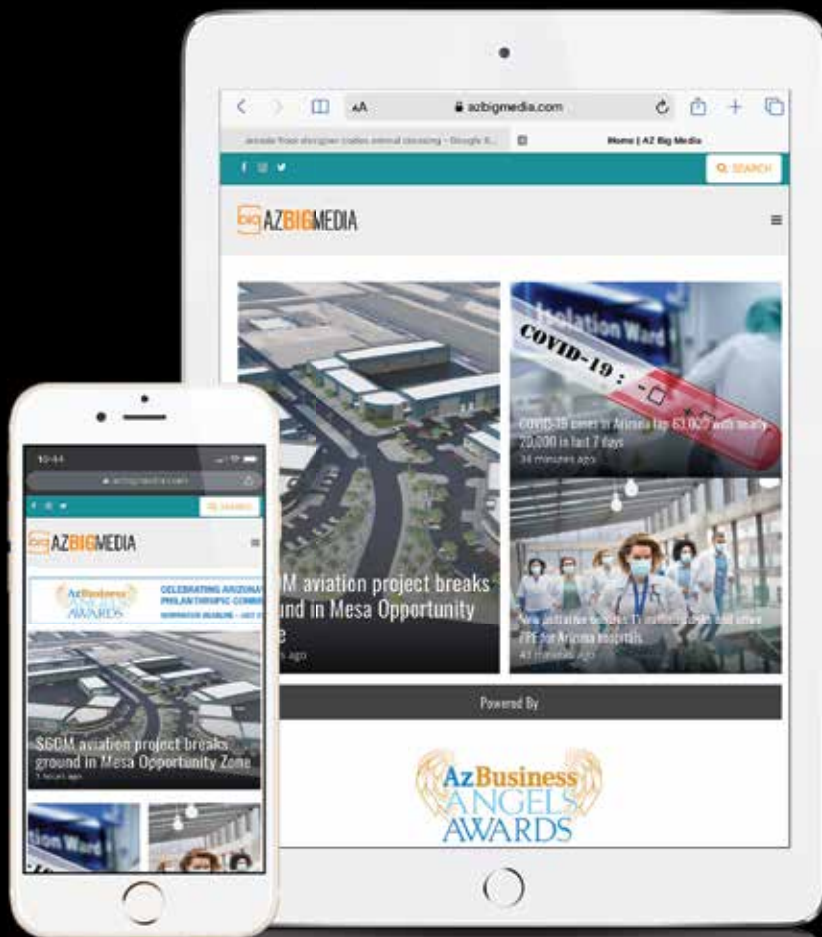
AA azbigmedia.com

Home | AZ Big Media

SEARCH

AZ BIG MEDIA

Isolation Ward

COVID-19

COVID-19 cases in Arizona top 63,0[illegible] with nearly 20,000 in last 7 days

34 minutes ago

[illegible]M aviation project breaks ground in Mesa Opportunity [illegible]e

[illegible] ago

New initiative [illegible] PPE for Arizona hospitals

41 minutes ago

Powered By

AzBusiness ANGELS AWARDS

10:44

azbigmedia.com

SEARCH

AZ BIG MEDIA

AzBusiness ANGELS AWARDS

CELEBRATING ARIZONA'S PHILANTHROPIC COMM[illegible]

NOMINATION DEADLINE - OCT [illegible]

SGCM aviation project breaks ground in Mesa Opportunity Zone

1 hours ago

Isolation Ward